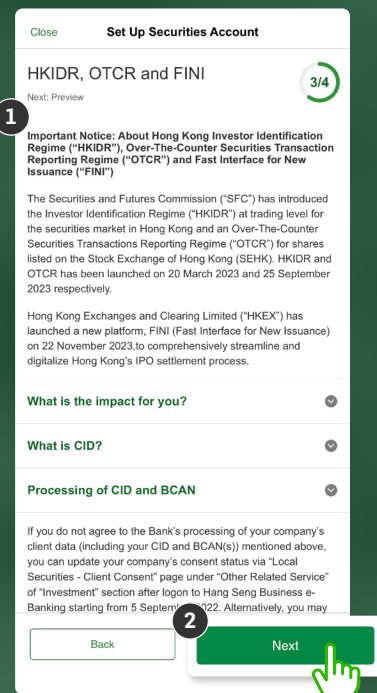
Close
Set Up Securities Account

HKIDR, OTCR and FINI
3/4
Next: Preview

1

Important Notice: About Hong Kong Investor Identification Regime ("HKIDR"), Over-The-Counter Securities Transaction Reporting Regime ("OTCR") and Fast Interface for New Issuance ("FINI")

The Securities and Futures Commission ("SFC") has introduced the Investor Identification Regime ("HKIDR") at trading level for the securities market in Hong Kong and an Over-The-Counter Securities Transactions Reporting Regime ("OTCR") for shares listed on the Stock Exchange of Hong Kong (SEHK). HKIDR and OTCR has been launched on 20 March 2023 and 25 September 2023 respectively.

Hong Kong Exchanges and Clearing Limited ("HKEX") has launched a new platform, FINI (Fast Interface for New Issuance) on 22 November 2023,to comprehensively streamline and digitalize Hong Kong's IPO settlement process.

What is the impact for you?

What is CID?

Processing of CID and BCAN

If you do not agree to the Bank's processing of your company's client data (including your CID and BCAN(s)) mentioned above, you can update your company's consent status via "Local Securities - Client Consent" page under "Other Related Service" of "Investment" section after logon to Hang Seng Business e-Banking starting from 5 Septem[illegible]22. Alternatively, you may

2

Back
Next